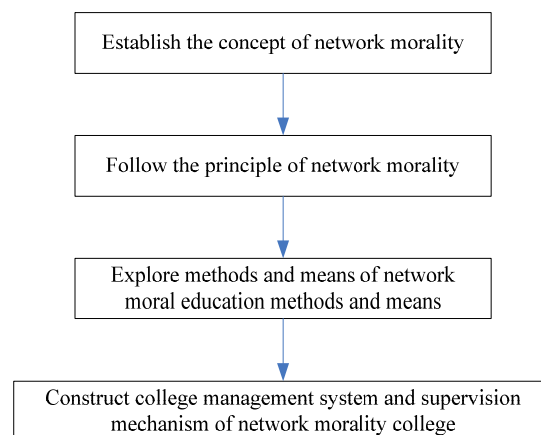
Establish the concept of network morality

Follow the principle of network morality

Explore methods and means of network moral education methods and means

Construct college management system and supervision mechanism of network morality college